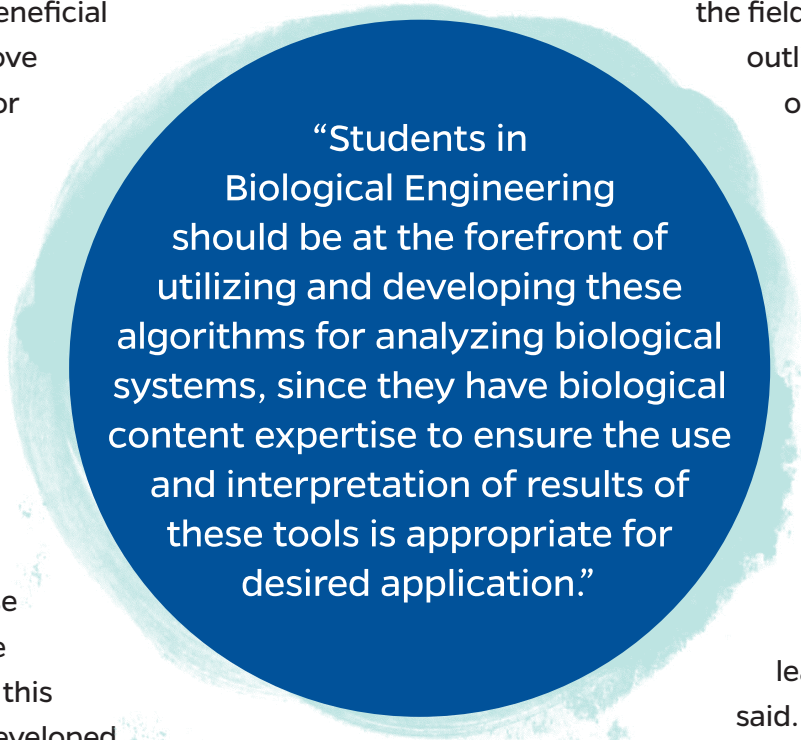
eneficial
ove
or

e
e
this
eveloped

the field
outl
o

le
said.

“Students in Biological Engineering should be at the forefront of utilizing and developing these algorithms for analyzing biological systems, since they have biological content expertise to ensure the use and interpretation of results of these tools is appropriate for desired application.”